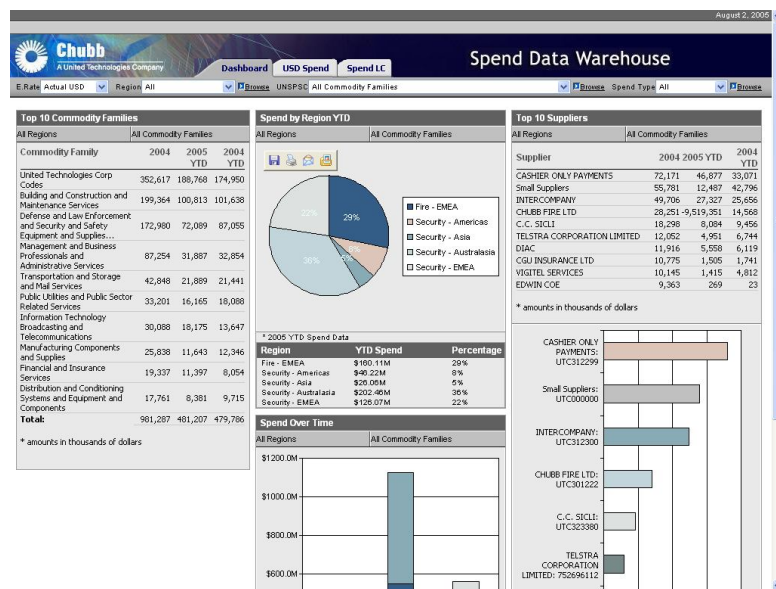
August 2, 2005

Chubb
A United Technologies Company

Dashboard | USD Spend | Spend LC

Spend Data Warehouse

E.Rate Actual USD | Region All | Browse | UNSPSC All Commodity Families | Browse | Spend Type All | Browse

Top 10 Commodity Families

All Regions | All Commodity Families

| Commodity Family | 2004 | 2005 YTD | 2004 YTD |
|---|---|---|---|
| United Technologies Corp Codes | 352,617 | 188,768 | 174,950 |
| Building and Construction and Maintenance Services | 199,364 | 100,813 | 101,638 |
| Defense and Law Enforcement and Security and Safety Equipment and Supplies.... | 172,980 | 72,089 | 87,055 |
| Management and Business Professionals and Administrative Services | 87,254 | 31,887 | 32,854 |
| Transportation and Storage and Mail Services | 42,848 | 21,889 | 21,441 |
| Public Utilities and Public Sector Related Services | 33,201 | 16,165 | 18,088 |
| Information Technology Broadcasting and Telecommunications | 30,088 | 18,175 | 13,647 |
| Manufacturing Components and Supplies | 25,838 | 11,643 | 12,346 |
| Financial and Insurance Services | 19,337 | 11,397 | 8,054 |
| Distribution and Conditioning Systems and Equipment and Components | 17,761 | 8,381 | 9,715 |
| Total: | 981,287 | 481,207 | 479,786 |

* amounts in thousands of dollars

Spend by Region YTD

All Regions | All Commodity Families

29%
8%
5%
36%
22%

Fire - EMEA
Security - Americas
Security - Asia
Security - Australasia
Security - EMEA

* 2005 YTD Spend Data

| Region | YTD Spend | Percentage |
|---|---|---|
| Fire - EMEA | $160.11M | 29% |
| Security - Americas | $46.22M | 8% |
| Security - Asia | $26.06M | 5% |
| Security - Australasia | $202.46M | 36% |
| Security - EMEA | $126.07M | 22% |

Spend Over Time

All Regions | All Commodity Families

$1200.0M
$1000.0M
$800.0M
$600.0M

Top 10 Suppliers

All Regions | All Commodity Families

| Supplier | 2004 | 2005 YTD | 2004 YTD |
|---|---|---|---|
| CASHIER ONLY PAYMENTS | 72,171 | 46,877 | 33,071 |
| Small Suppliers | 55,781 | 12,487 | 42,796 |
| INTERCOMPANY | 49,706 | 27,327 | 25,656 |
| CHUBB FIRE LTD | 28,251 | -9,519,351 | 14,568 |
| C.C. SICLI | 18,298 | 8,084 | 9,456 |
| TELSTRA CORPORATION LIMITED | 12,052 | 4,951 | 6,744 |
| DIAC | 11,916 | 5,558 | 6,119 |
| CGU INSURANCE LTD | 10,775 | 1,505 | 1,741 |
| VIGITEL SERVICES | 10,145 | 1,415 | 4,812 |
| EDWIN COE | 9,363 | 269 | 23 |

* amounts in thousands of dollars

CASHIER ONLY PAYMENTS: UTC312299
Small Suppliers: UTC000000
INTERCOMPANY: UTC312300
CHUBB FIRE LTD: UTC301222
C.C. SICLI: UTC323380
TELSTRA CORPORATION LIMITED: 752696112